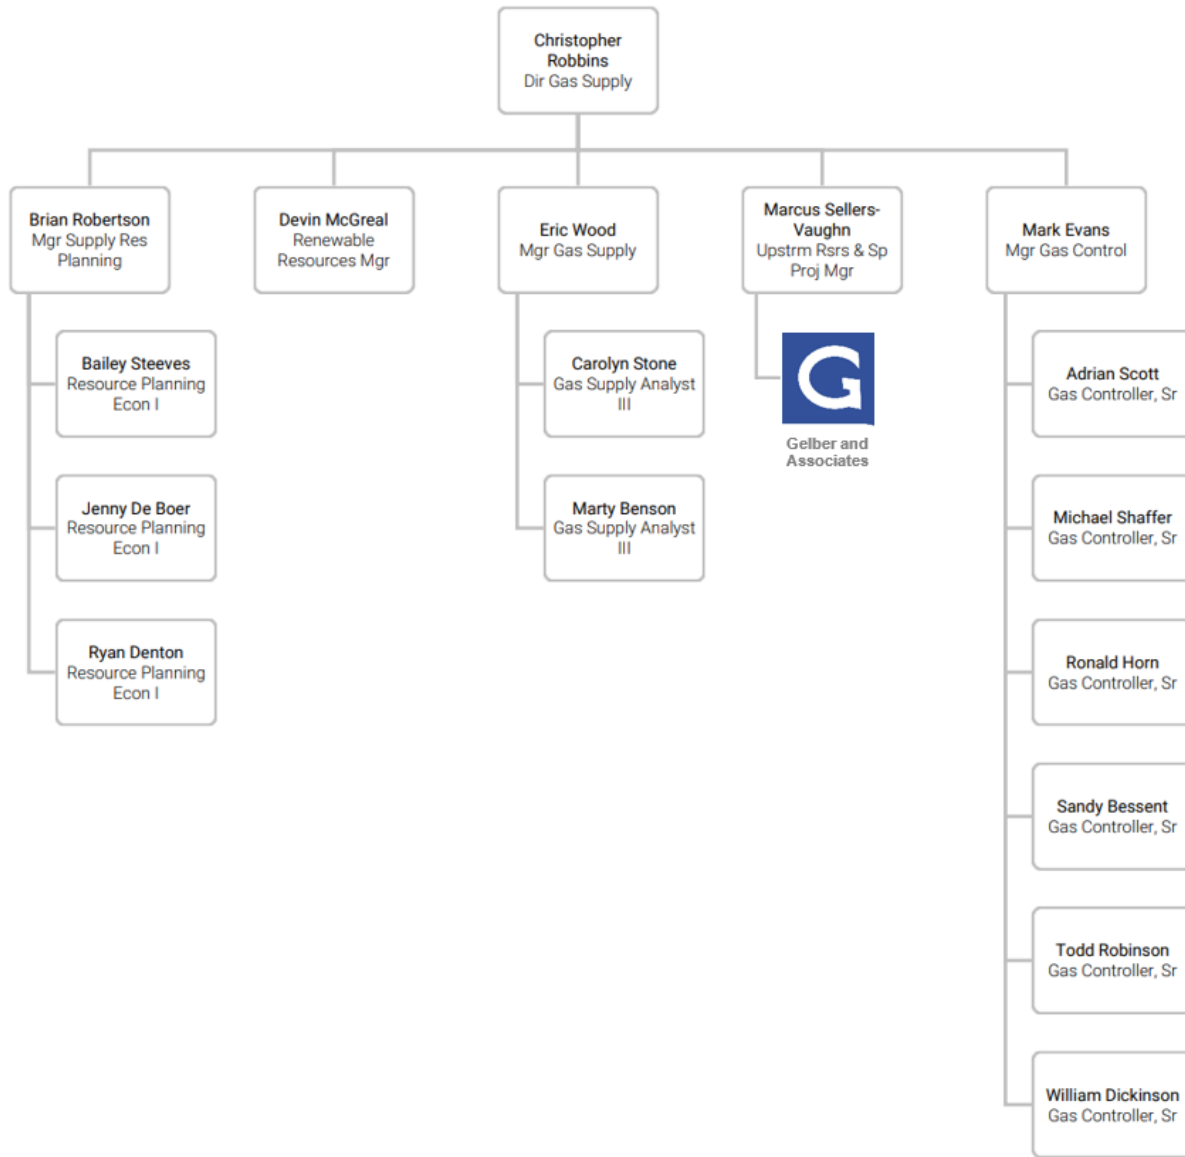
Christopher Robbins
Dir Gas Supply

Brian Robertson
Mgr Supply Res Planning

Bailey Steeves
Resource Planning Econ I

Jenny De Boer
Resource Planning Econ I

Ryan Denton
Resource Planning Econ I

Devin McGreal
Renewable Resources Mgr

Eric Wood
Mgr Gas Supply

Carolyn Stone
Gas Supply Analyst III

Marty Benson
Gas Supply Analyst III

Marcus Sellers-Vaughn
Upstrm Rsrs & Sp Proj Mgr

G
Gelber and Associates

Mark Evans
Mgr Gas Control

Adrian Scott
Gas Controller, Sr

Michael Shaffer
Gas Controller, Sr

Ronald Horn
Gas Controller, Sr

Sandy Bessent
Gas Controller, Sr

Todd Robinson
Gas Controller, Sr

William Dickinson
Gas Controller, Sr